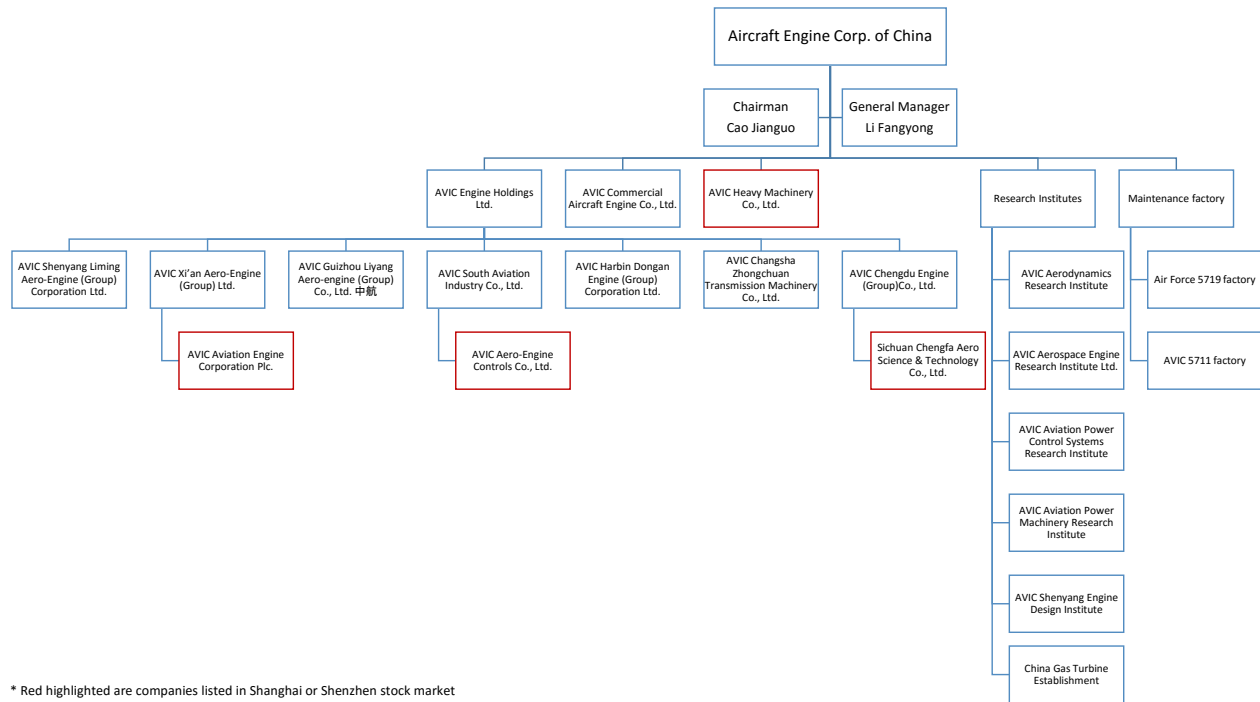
Aircraft Engine Corp. of China

Chairman
Cao Jianguo

General Manager
Li Fangyong

AVIC Engine Holdings Ltd.

AVIC Commercial Aircraft Engine Co., Ltd.

AVIC Heavy Machinery Co., Ltd.

Research Institutes

Maintenance factory

AVIC Shenyang Liming Aero-Engine (Group) Corporation Ltd.

AVIC Xi'an Aero-Engine (Group) Ltd.

AVIC Guizhou Liyang Aero-engine (Group) Co., Ltd. 中航

AVIC South Aviation Industry Co., Ltd.

AVIC Harbin Dongan Engine (Group) Corporation Ltd.

AVIC Changsha Zhongchuan Transmission Machinery Co., Ltd.

AVIC Chengdu Engine (Group)Co., Ltd.

AVIC Aviation Engine Corporation Plc.

AVIC Aero-Engine Controls Co., Ltd.

Sichuan Chengfa Aero Science & Technology Co., Ltd.

AVIC Aerodynamics Research Institute

AVIC Aerospace Engine Research Institute Ltd.

AVIC Aviation Power Control Systems Research Institute

AVIC Aviation Power Machinery Research Institute

AVIC Shenyang Engine Design Institute

China Gas Turbine Establishment

Air Force 5719 factory

AVIC 5711 factory

* Red highlighted are companies listed in Shanghai or Shenzhen stock market